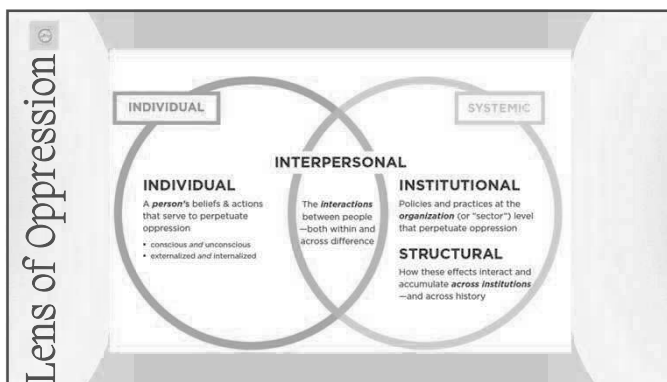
Lens of Oppression

INDIVIDUAL

SYSTEMIC

INTERPERSONAL

INDIVIDUAL

A *person's* beliefs & actions that serve to perpetuate oppression

• conscious *and* unconscious
• externalized *and* internalized

The *interactions* between people —both within and across difference

INSTITUTIONAL

Policies and practices at the *organization* (or "sector") level that perpetuate oppression

STRUCTURAL

How these effects interact and accumulate *across institutions* —and across history